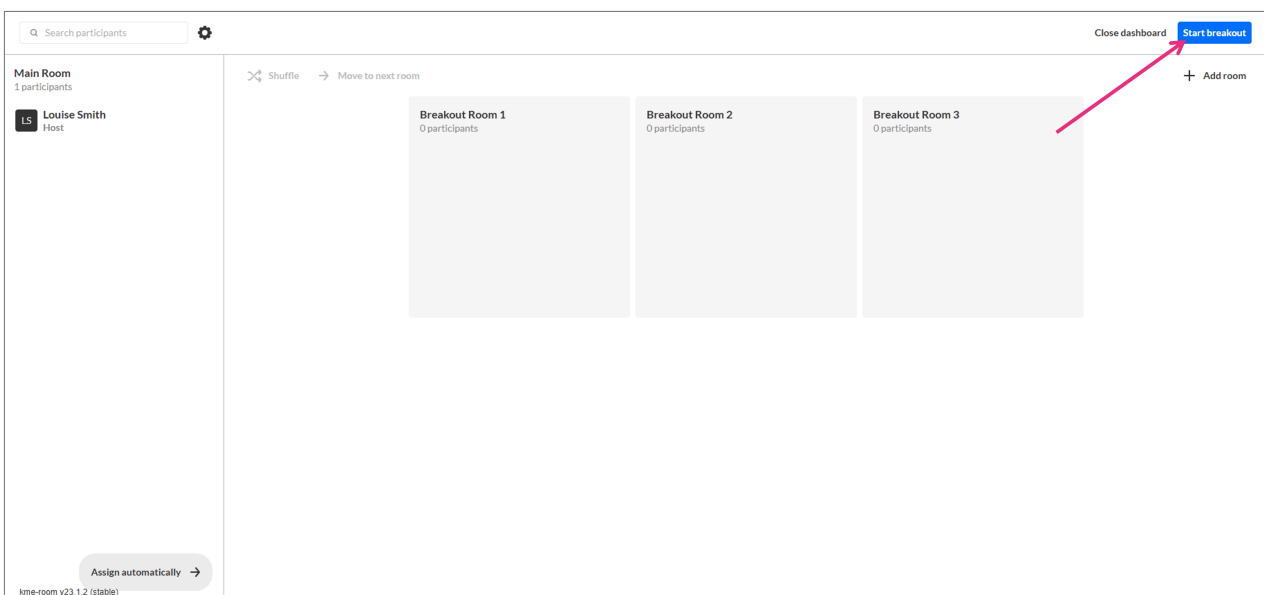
Search participants

Close dashboard

Start breakout

Main Room
1 participants

LS Louise Smith
Host

Shuffle

Move to next room

Add room

Breakout Room 1
0 participants

Breakout Room 2
0 participants

Breakout Room 3
0 participants

Assign automatically

kme-room v23.1.2 (stable)